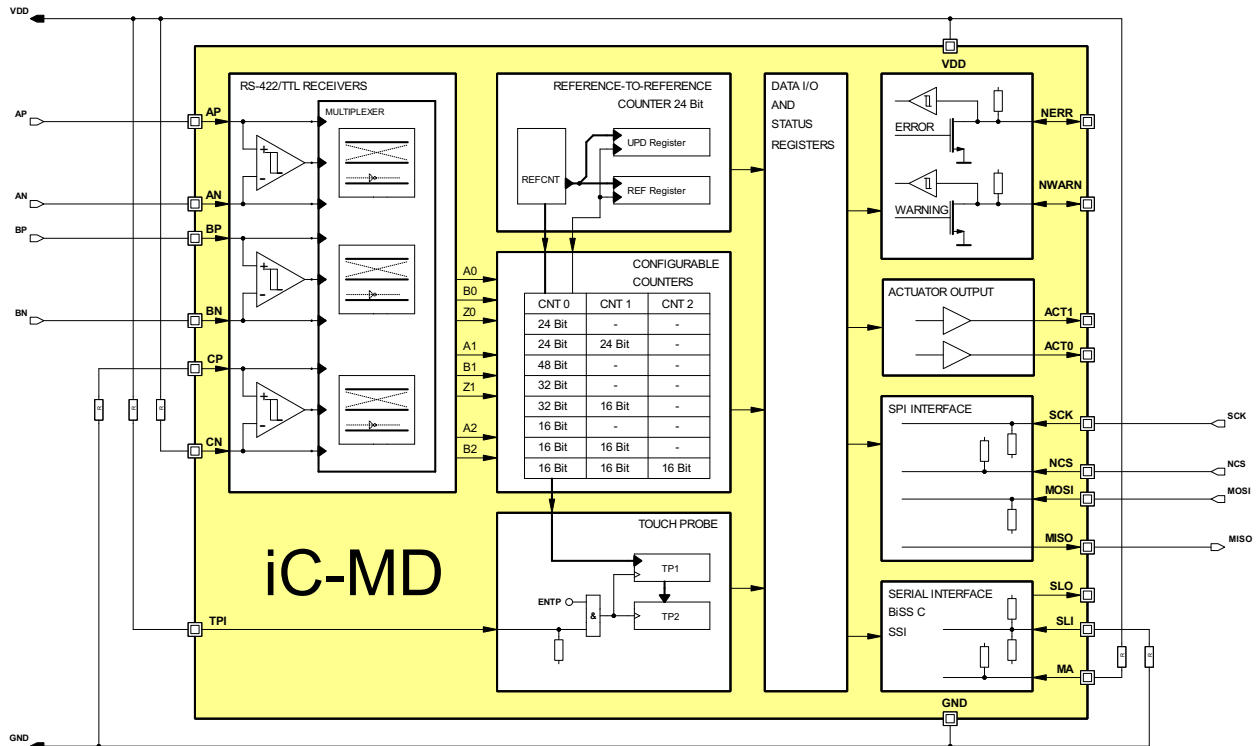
VDD

VDD

AP

AN

BP

BN

CP

CN

TPI

GND

GND

RS-422/TTL RECEIVERS

MULTIPLEXER

REFERENCE-TO-REFERENCE COUNTER 24 Bit

REFCNT

UPD Register

REF Register

DATA I/O AND STATUS REGISTERS

ERROR

WARNING

NERR

NWARN

CONFIGURABLE COUNTERS

A0
B0
Z0
A1
B1
Z1
A2
B2

| CNT 0 | CNT 1 | CNT 2 |
|---|---|---|
| 24 Bit | - | - |
| 24 Bit | 24 Bit | - |
| 48 Bit | - | - |
| 32 Bit | - | - |
| 32 Bit | 16 Bit | - |
| 16 Bit | - | - |
| 16 Bit | 16 Bit | - |
| 16 Bit | 16 Bit | 16 Bit |

ACTUATOR OUTPUT

ACT1

ACT0

SPI INTERFACE

SCK

NCS

MOSI

MISO

SCK

NCS

MOSI

MISO

TOUCH PROBE

TP1

TP2

ENTP

&

iC-MD

SERIAL INTERFACE
BiSS C
SSI

SLO

SLI

MA